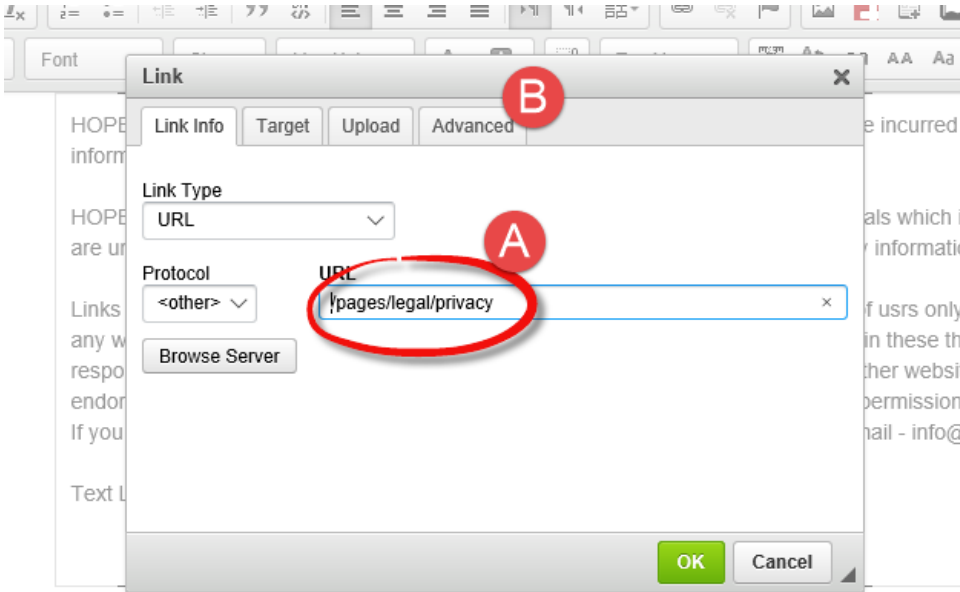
Font

AA Aa

Link

B

Link Info Target Upload Advanced

Link Type

URL

A

Protocol

<other>

URL

/pages/legal/privacy

Browse Server

OK Cancel

HOPE
inform

HOPE
are u

Links
any w
respo
endor
If you

Text L

e incurred

als which i
y informati

f usrs only
in these th
ther websi
permission
nail - info@